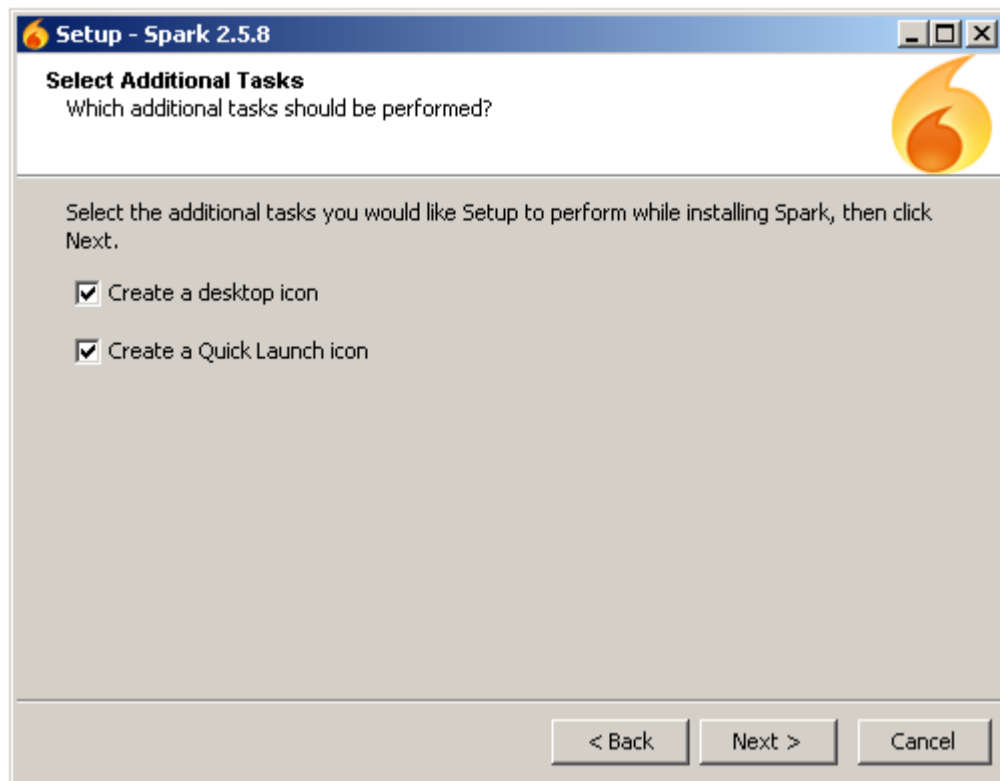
Setup - Spark 2.5.8

Select Additional Tasks
Which additional tasks should be performed?

Select the additional tasks you would like Setup to perform while installing Spark, then click Next.

Create a desktop icon

Create a Quick Launch icon

< Back
Next >
Cancel